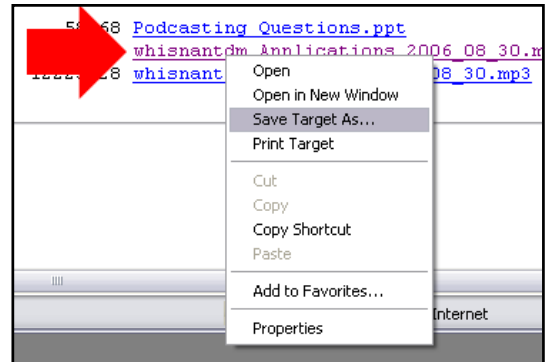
58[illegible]68 Podcasting Questions.ppt
whisnantdm Applications 2006 08 30.m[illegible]
1222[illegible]28 whisnant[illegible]08 30.mp3

Open
Open in New Window
Save Target As...
Print Target
Cut
Copy
Copy Shortcut
Paste
Add to Favorites...
Properties

Internet